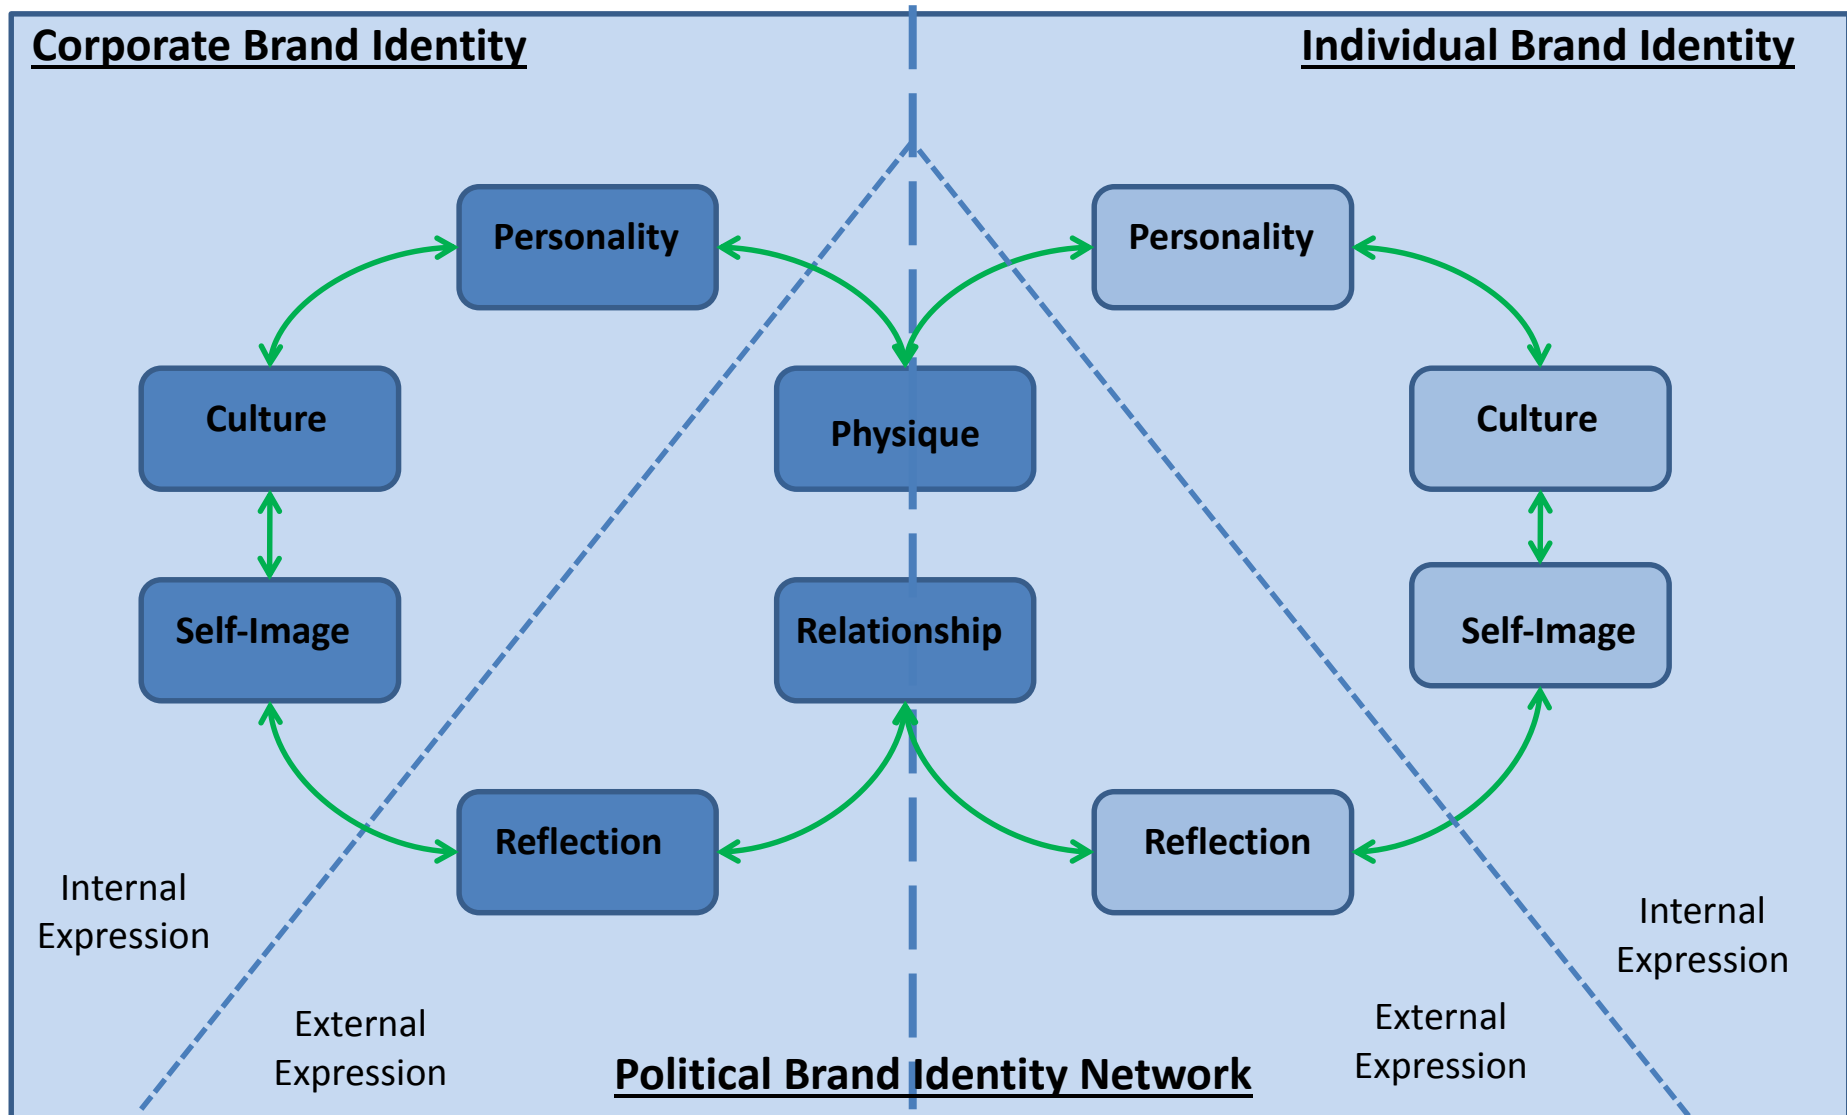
Corporate Brand Identity

Individual Brand Identity

Personality

Personality

Culture

Physique

Culture

Self-Image

Relationship

Self-Image

Reflection

Reflection

Internal Expression

External Expression

Political Brand Identity Network

External Expression

Internal Expression